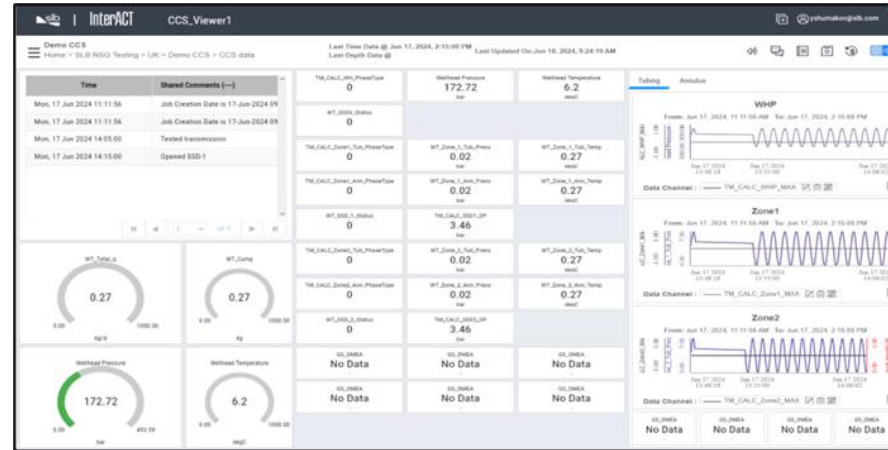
InterACT | CCS_Viewer1

@yshumakov@slb.com

Demo CCS
Home > SLB NSG Testing > UK > Demo CCS > CCS data

Last Time Data @ Jun 17, 2024, 2:15:00 PM
Last Depth Data @
Last Updated On Jun 18, 2024, 5:24:11 AM

| Time | Shared Comments (---) |
|---|---|
| Mon, 17 Jun 2024 11:11:56 | Job Creation Date is 17-Jun-2024 09 |
| Mon, 17 Jun 2024 11:11:56 | Job Creation Date is 17-Jun-2024 09 |
| Mon, 17 Jun 2024 14:05:00 | Tested transmission |
| Mon, 17 Jun 2024 14:15:00 | Opened SSD-1 |

1 of 1

WT_Total_s
0.27
0.00 1000.00
kg/d

WT_Comp
0.27
0.00 1000.00
kg

Wellhead Pressure
172.72
0.00 453.59
bar

Wellhead Temperature
6.2
0.00 1000.00
degC

TM_CALC_Wh_PhaseType
0

Wellhead Pressure
172.72
bar

Wellhead Temperature
6.2
degC

WT_SSSV_Status
0

TM_CALC_Zone1_Tub_PhaseType
0

WT_Zone_1_Tub_Press
0.02
bar

WT_Zone_1_Tub_Temp
0.27
degC

TM_CALC_Zone1_Ann_PhaseType
0

WT_Zone_1_Ann_Press
0.02
bar

WT_Zone_1_Ann_Temp
0.27
degC

WT_SSD_1_Status
0

TM_CALC_SSD1_DP
3.46
bar

TM_CALC_Zone2_Tub_PhaseType
0

WT_Zone_2_Tub_Press
0.02
bar

WT_Zone_2_Tub_Temp
0.27
degC

TM_CALC_Zone2_Ann_PhaseType
0

WT_Zone_2_Ann_Press
0.02
bar

WT_Zone_2_Ann_Temp
0.27
degC

WT_SSD_2_Status
0

TM_CALC_SSD2_DP
3.46
bar

GS_DMEA
No Data

GS_DMEA
No Data

GS_DMEA
No Data

GS_DMEA
No Data

GS_DMEA
No Data

GS_DMEA
No Data

Tubing Annulus

WHP
From: Jun 17, 2024, 11:11:56 AM To: Jun 17, 2024, 2:15:00 PM
Data Channel: TM_CALC_WHP_MAX

Zone1
From: Jun 17, 2024, 11:11:56 AM To: Jun 17, 2024, 2:15:00 PM
Data Channel: TM_CALC_Zone1_MAX

Zone2
From: Jun 17, 2024, 11:11:56 AM To: Jun 17, 2024, 2:15:00 PM
Data Channel: TM_CALC_Zone2_MAX

GS_DMEA
No Data

GS_DMEA
No Data

GS_DMEA
No Data

GS_DMEA
No Data